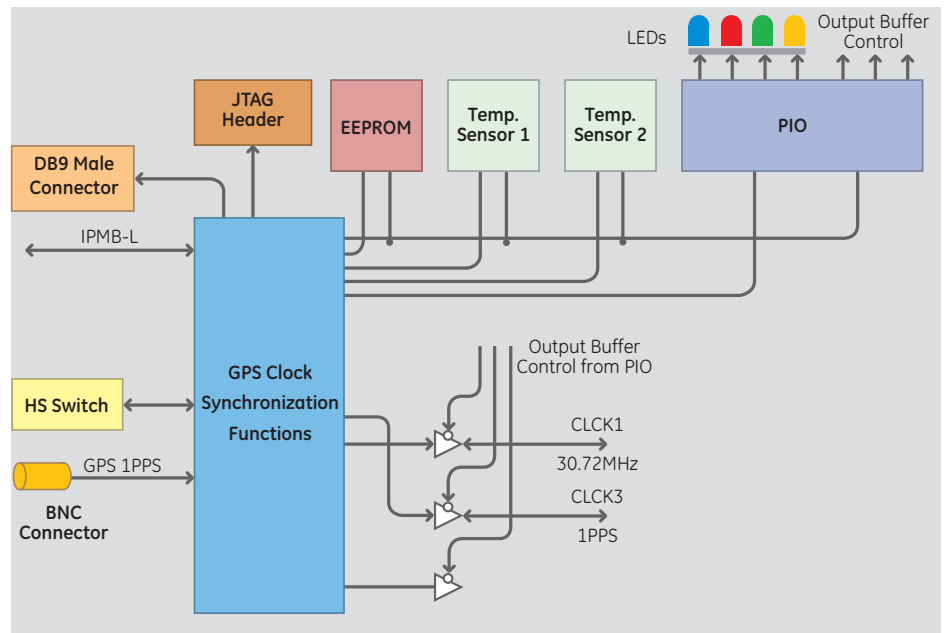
LEDs

Output Buffer Control

JTAG Header

EEPROM

Temp. Sensor 1

Temp. Sensor 2

PIO

DB9 Male Connector

IPMB-L

GPS Clock Synchronization Functions

Output Buffer Control from PIO

HS Switch

CLCK1

30.72MHz

GPS 1PPS

CLCK3

BNC Connector

1PPS